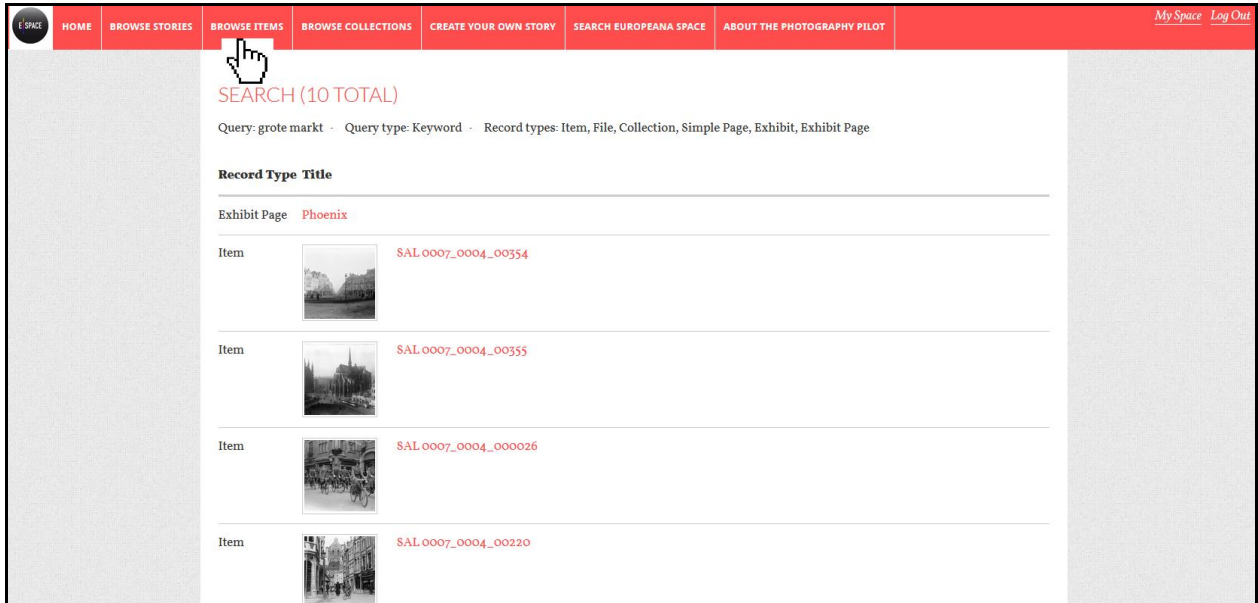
E SPACE HOME BROWSE STORIES BROWSE ITEMS BROWSE COLLECTIONS CREATE YOUR OWN STORY SEARCH EUROPEANA SPACE ABOUT THE PHOTOGRAPHY PILOT

My Space Log Out

SEARCH (10 TOTAL)

Query: grote markt · Query type: Keyword · Record types: Item, File, Collection, Simple Page, Exhibit, Exhibit Page

| Record Type | Title |
|---|---|
| Exhibit Page | Phoenix |
| Item | SAL 0007_0004_00354 |
| Item | SAL 0007_0004_00355 |
| Item | SAL 0007_0004_000026 |
| Item | SAL 0007_0004_00220 |